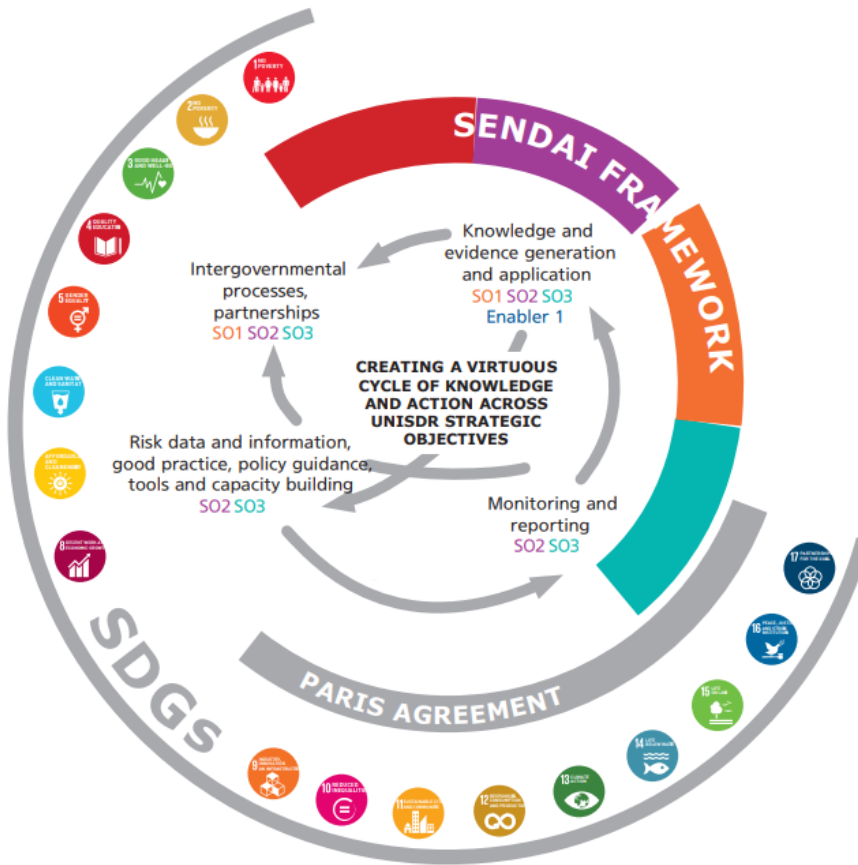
SENDAI FRAMEWORK

Knowledge and evidence generation and application
SO1 SO2 SO3
Enabler 1

Intergovernmental processes, partnerships
SO1 SO2 SO3

CREATING A VIRTUOUS CYCLE OF KNOWLEDGE AND ACTION ACROSS UNISDR STRATEGIC OBJECTIVES

Risk data and information, good practice, policy guidance, tools and capacity building
SO2 SO3

Monitoring and reporting
SO2 SO3

SDGs

PARIS AGREEMENT

1 NO POVERTY
2 NO POVERTY
3 GOOD HEALTH AND WELL-BEING
4 QUALITY EDUCATION
5 GENDER EQUALITY
CLEAN WATER AND SANITATION
AFFORDABLE AND CLEAN ENERGY
8 DECENT WORK AND ECONOMIC GROWTH
9 INDUSTRY, INNOVATION AND INFRASTRUCTURE
10 REDUCED INEQUALITIES
11 SUSTAINABLE CITIES AND COMMUNITIES
12 RESPONSIBLE CONSUMPTION AND PRODUCTION
13 CLIMATE ACTION
14 LIFE BELOW WATER
15 LIFE ON LAND
16 PEACE, JUSTICE AND STRONG INSTITUTIONS
17 PARTNERSHIPS FOR THE GOALS